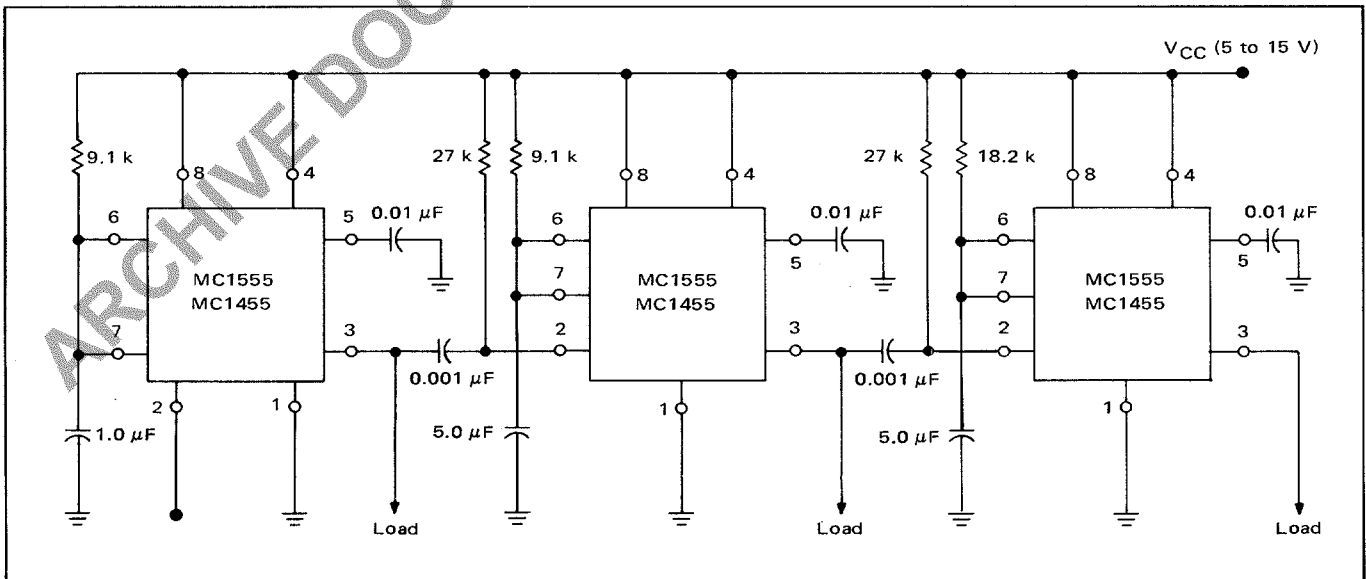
ARCHIVE DOC

$V_{CC}$ (5 to 15 V)

9.1 k

8

4

6

5

0.01 $\mu$F

MC1555
MC1455

7

3

2

1

1.0 $\mu$F

Load

27 k

9.1 k

0.001 $\mu$F

5.0 $\mu$F

8

4

6

0.01 $\mu$F

5

7

MC1555
MC1455

2

3

1

Load

27 k

18.2 k

0.001 $\mu$F

5.0 $\mu$F

8

4

6

0.01 $\mu$F

5

7

MC1555
MC1455

2

3

1

Load